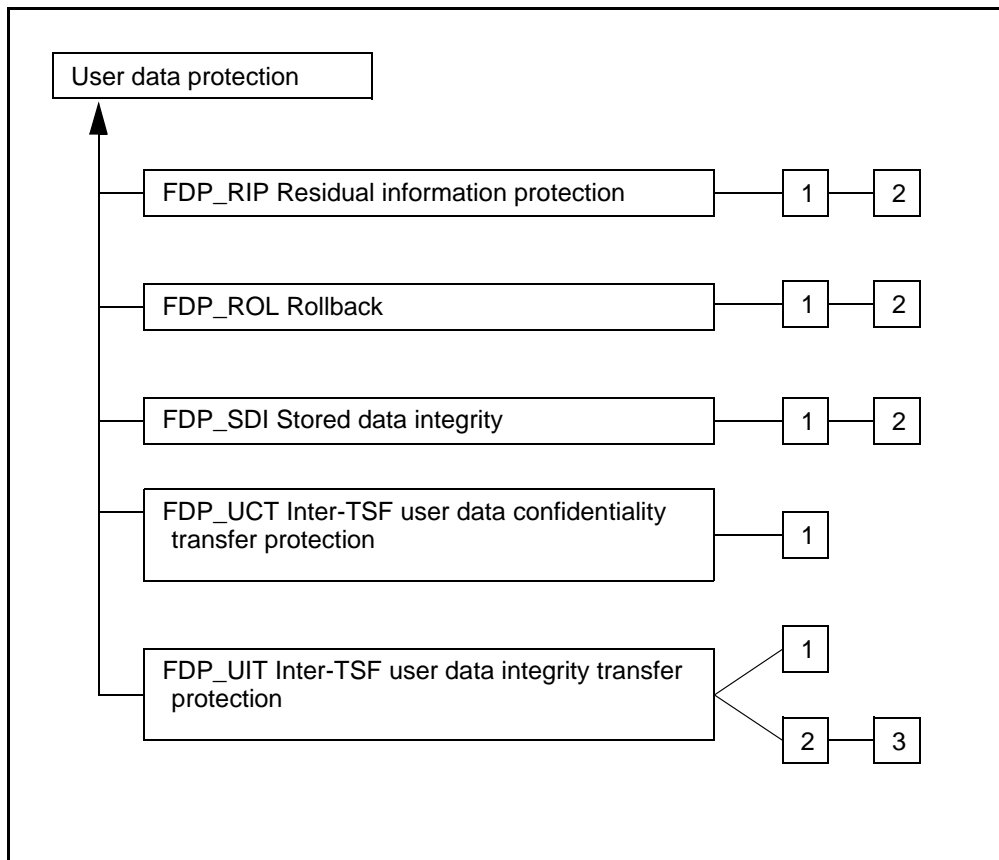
User data protection

FDP_RIP Residual information protection
1
2

FDP_ROL Rollback
1
2

FDP_SDI Stored data integrity
1
2

FDP_UCT Inter-TSF user data confidentiality transfer protection
1

FDP_UIT Inter-TSF user data integrity transfer protection
1
2
3